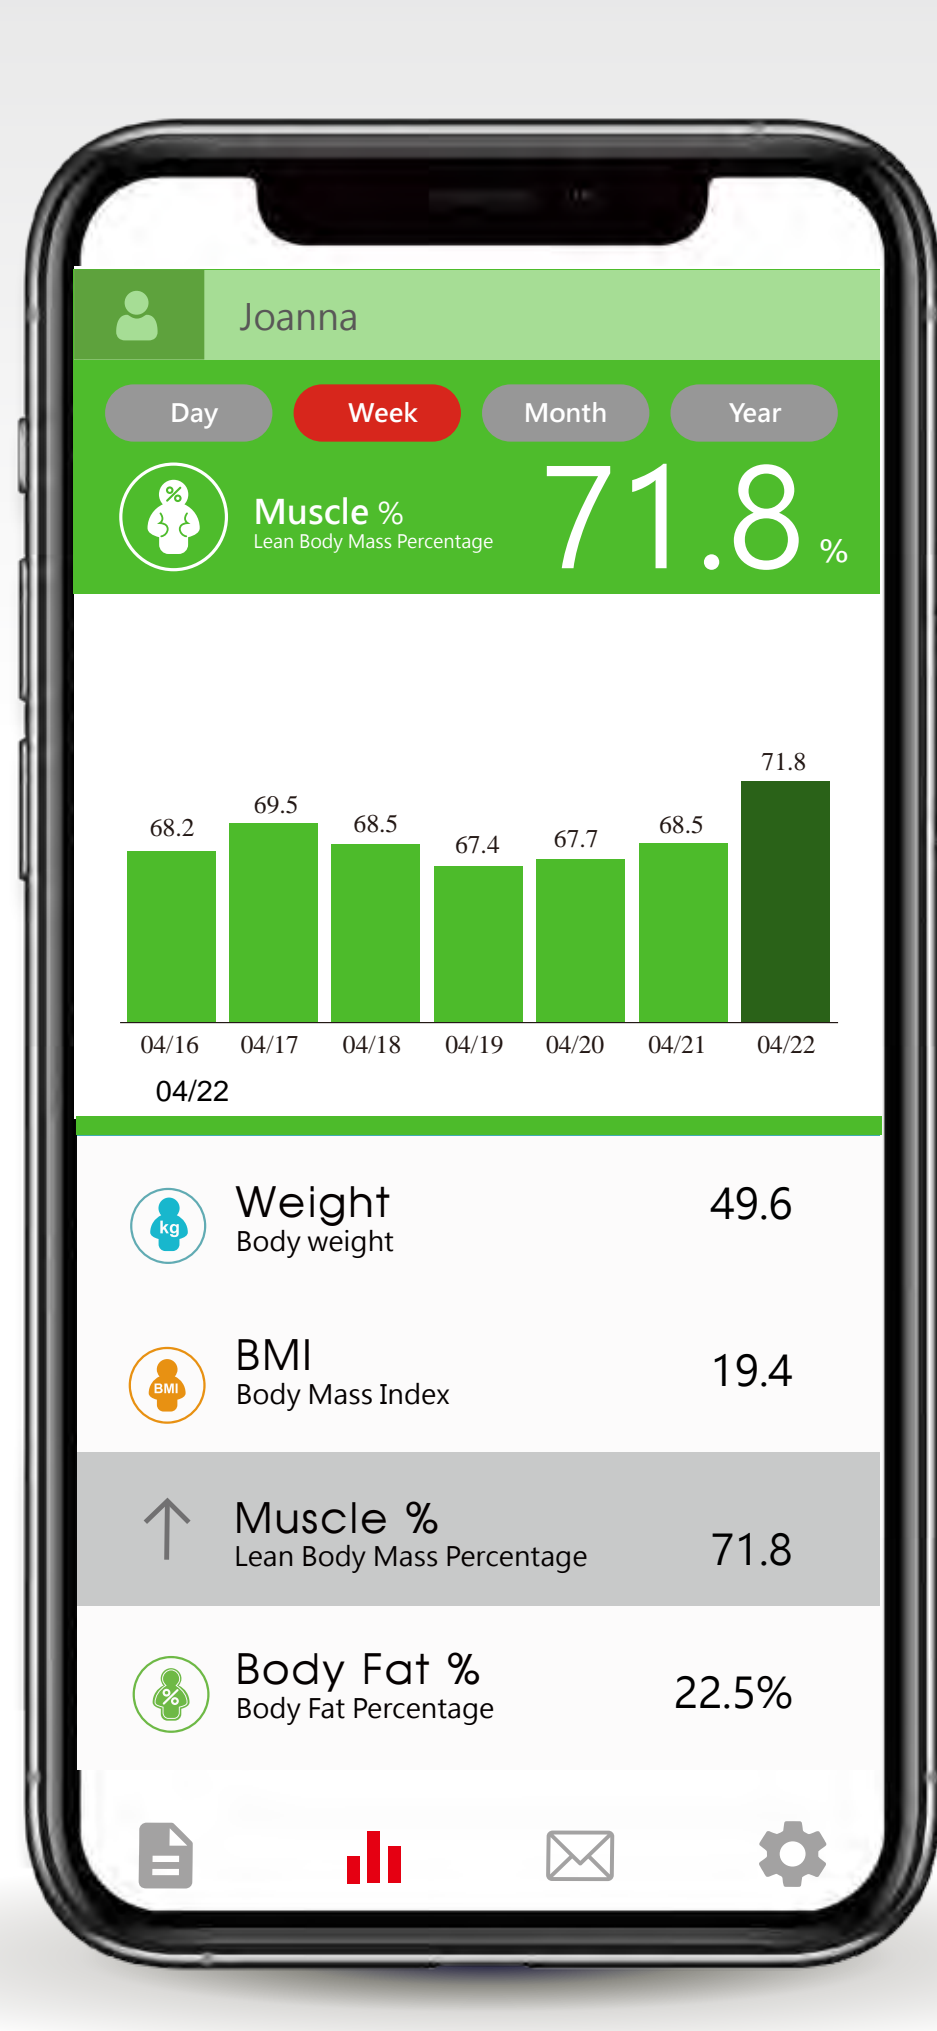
Joanna

Day Week Month Year

%

Muscle %
Lean Body Mass Percentage

71.8 %

| 68.2 | 69.5 | 68.5 | 67.4 | 67.7 | 68.5 | 71.8 |
|---|---|---|---|---|---|---|
| 04/16 | 04/17 | 04/18 | 04/19 | 04/20 | 04/21 | 04/22 |

04/22

kg
Weight
Body weight
49.6

BMI
BMI
Body Mass Index
19.4

Muscle %
Lean Body Mass Percentage
71.8

%
Body Fat %
Body Fat Percentage
22.5%